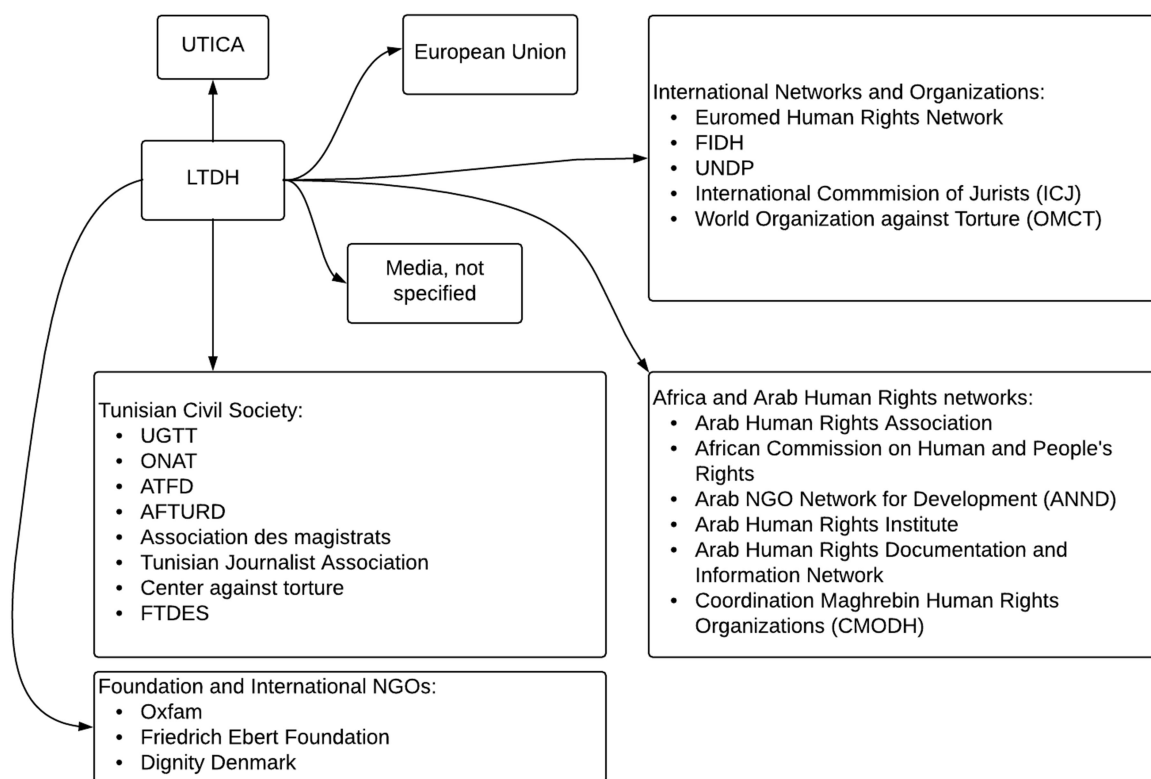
UTICA

European Union

International Networks and Organizations:
- Euromed Human Rights Network
- FIDH
- UNDP
- International Commmision of Jurists (ICJ)
- World Organization against Torture (OMCT)

LTDH

Media, not specified

Tunisian Civil Society:
- UGTT
- ONAT
- ATFD
- AFTURD
- Association des magistrats
- Tunisian Journalist Association
- Center against torture
- FTDES

Africa and Arab Human Rights networks:
- Arab Human Rights Association
- African Commission on Human and People's Rights
- Arab NGO Network for Development (ANND)
- Arab Human Rights Institute
- Arab Human Rights Documentation and Information Network
- Coordination Maghrebin Human Rights Organizations (CMODH)

Foundation and International NGOs:
- Oxfam
- Friedrich Ebert Foundation
- Dignity Denmark